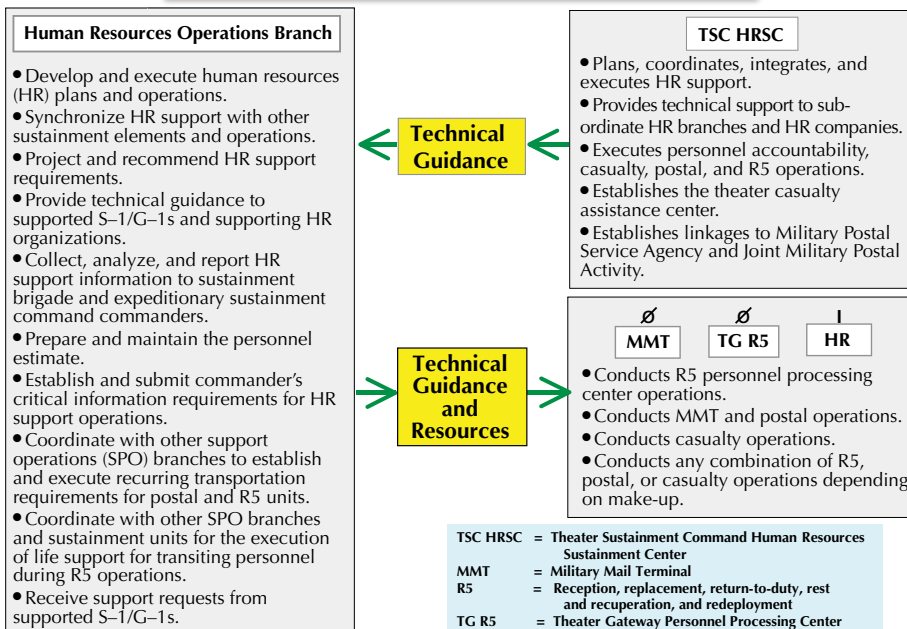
Human Resources Operations Branch

• Develop and execute human resources (HR) plans and operations.
• Synchronize HR support with other sustainment elements and operations.
• Project and recommend HR support requirements.
• Provide technical guidance to supported S–1/G–1s and supporting HR organizations.
• Collect, analyze, and report HR support information to sustainment brigade and expeditionary sustainment command commanders.
• Prepare and maintain the personnel estimate.
• Establish and submit commander's critical information requirements for HR support operations.
• Coordinate with other support operations (SPO) branches to establish and execute recurring transportation requirements for postal and R5 units.
• Coordinate with other SPO branches and sustainment units for the execution of life support for transiting personnel during R5 operations.
• Receive support requests from supported S–1/G–1s.

Technical Guidance

TSC HRSC

• Plans, coordinates, integrates, and executes HR support.
• Provides technical support to subordinate HR branches and HR companies.
• Executes personnel accountability, casualty, postal, and R5 operations.
• Establishes the theater casualty assistance center.
• Establishes linkages to Military Postal Service Agency and Joint Military Postal Activity.

Technical Guidance and Resources

Ø MMT
Ø TG R5
I HR

• Conducts R5 personnel processing center operations.
• Conducts MMT and postal operations.
• Conducts casualty operations.
• Conducts any combination of R5, postal, or casualty operations depending on make-up.

TSC HRSC = Theater Sustainment Command Human Resources Sustainment Center
MMT = Military Mail Terminal
R5 = Reception, replacement, return-to-duty, rest and recuperation, and redeployment
TG R5 = Theater Gateway Personnel Processing Center